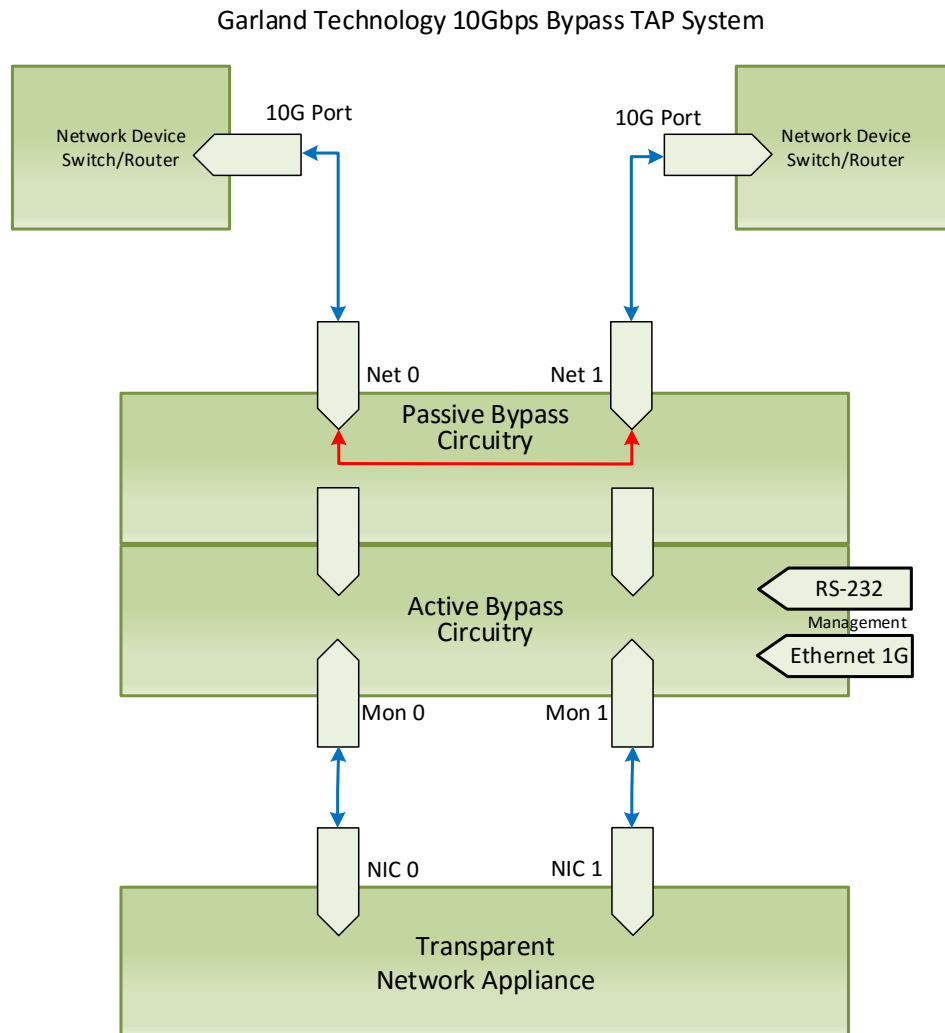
Garland Technology 10Gbps Bypass TAP System

Network Device
Switch/Router

10G Port

10G Port

Network Device
Switch/Router

Net 0

Net 1

Passive Bypass
Circuitry

Active Bypass
Circuitry

RS-232

Management

Ethernet 1G

Mon 0

Mon 1

NIC 0

NIC 1

Transparent
Network Appliance